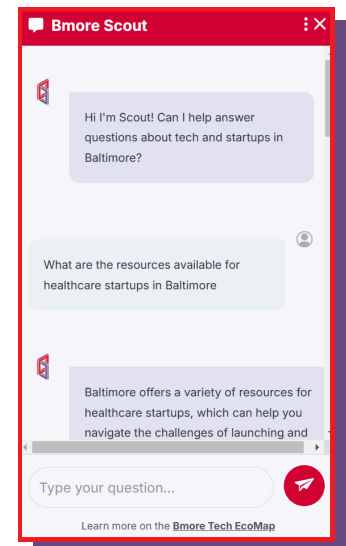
Bmore Scout

Hi I'm Scout! Can I help answer questions about tech and startups in Baltimore?

What are the resources available for healthcare startups in Baltimore

Baltimore offers a variety of resources for healthcare startups, which can help you navigate the challenges of launching and

Type your question...

Learn more on the Bmore Tech EcoMap